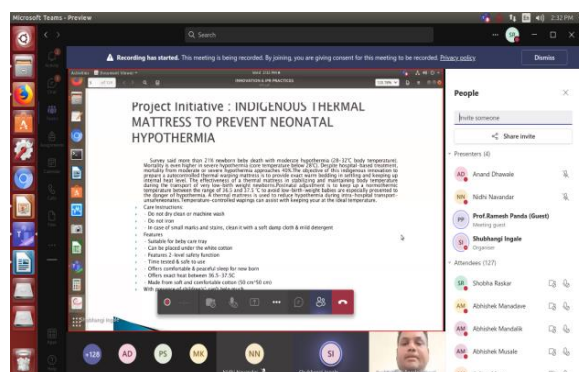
Microsoft Teams - Preview

2:32 PM

Q Search

Recording has started. This meeting is being recorded. By joining, you are giving consent for this meeting to be recorded. Privacy policy

Dismiss

INNOVATION & IPR PRACTICES

Project Initiative : INDIGENOUS THERMAL MATTRESS TO PREVENT NEONATAL HYPOTHERMIA

Survey said more than 21% newborn baby death with moderate hypothermia (28-32°C body temperature). Mortality is even higher in severe hypothermia (core temperature below 28°C). Despite hospital-based treatment, mortality from moderate or severe hypothermia approaches 40%. The objective of this indigenous innovation to prepare a sustain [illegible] thermal warming mattress is to provide exact warm bedding in setting and keeping up internal heat level. The effectiveness of a thermal mattress in stabilizing and maintaining body temperature during the transport of very low-birth weight newborns. Postnatal adjustment is to keep up a normothermic temperature between the range of 36.5 and 37.5 °C to avoid low-birth weight babies are especially presented to the danger of hypothermia. A thermal mattress is used to reduce hypothermia during intra-hospital transport-unsafe neonates. Temperature-controlled wrapings can assist with keeping your at the ideal temperature.

Care Instructions:
- Do not dry clean or machine wash
- Do not iron
- In case of small marks and stains, clean it with a soft damp cloth & mild detergent

Features
- Suitable for baby care tray
- Can be placed under the white cotton
- Features 2 -level safety function
- Time tested & safe to use
- Offers comfortable & peaceful sleep for new born
- Offers exact heat between 36.5 -37.5C
- Made from soft and comfortable cotton (50 cm*50 cm)
- With guarantee of childrens' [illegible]

People

Invite someone

Share invite

Presenters (4)

Anand Dhawale

Nidhi Navandar

Prof.Ramesh Panda (Guest)
Meeting guest

Shubhangi Ingale
Organizer

Attendees (127)

Shobha Raskar

Abhishek Manadave

Abhishek Mandalik

Abhishek Musale

Abhishek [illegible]

+128 AD PS MK NN SI